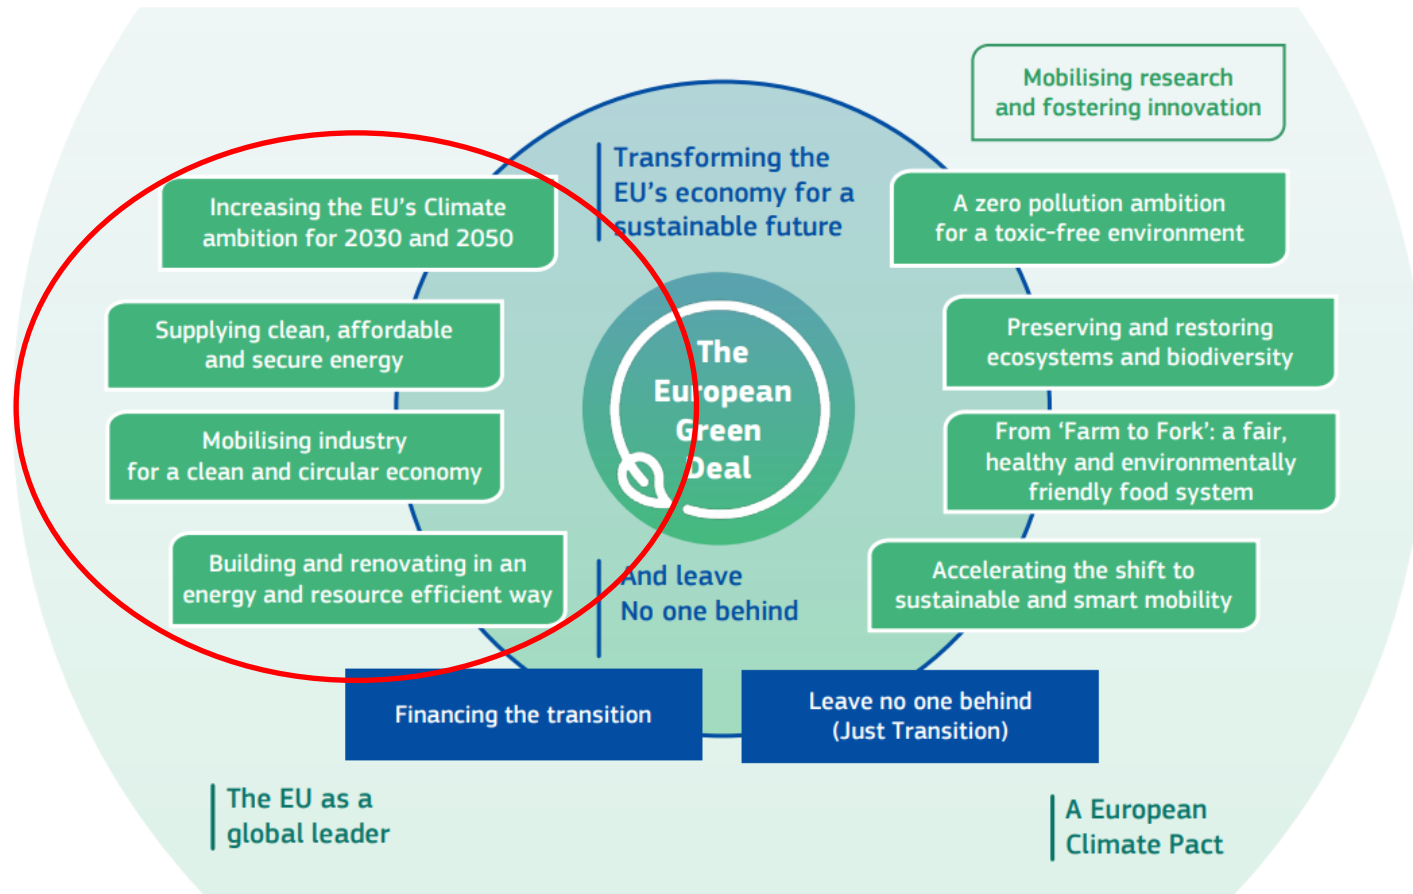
Mobilising research and fostering innovation

Transforming the EU's economy for a sustainable future

Increasing the EU's Climate ambition for 2030 and 2050

A zero pollution ambition for a toxic-free environment

Supplying clean, affordable and secure energy

Preserving and restoring ecosystems and biodiversity

The European Green Deal

Mobilising industry for a clean and circular economy

From 'Farm to Fork': a fair, healthy and environmentally friendly food system

Building and renovating in an energy and resource efficient way

And leave No one behind

Accelerating the shift to sustainable and smart mobility

Financing the transition

Leave no one behind (Just Transition)

The EU as a global leader

A European Climate Pact